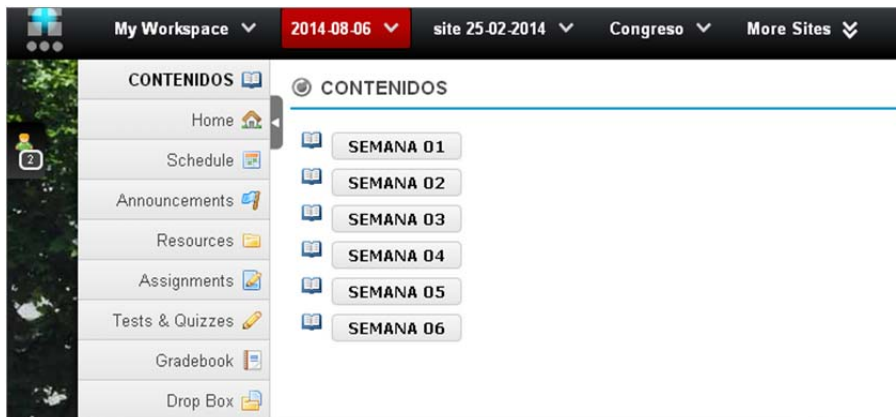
My Workspace 2014-08-06 site 25-02-2014 Congreso More Sites

2

CONTENIDOS
Home
Schedule
Announcements
Resources
Assignments
Tests & Quizzes
Gradebook
Drop Box

CONTENIDOS

SEMANA 01
SEMANA 02
SEMANA 03
SEMANA 04
SEMANA 05
SEMANA 06